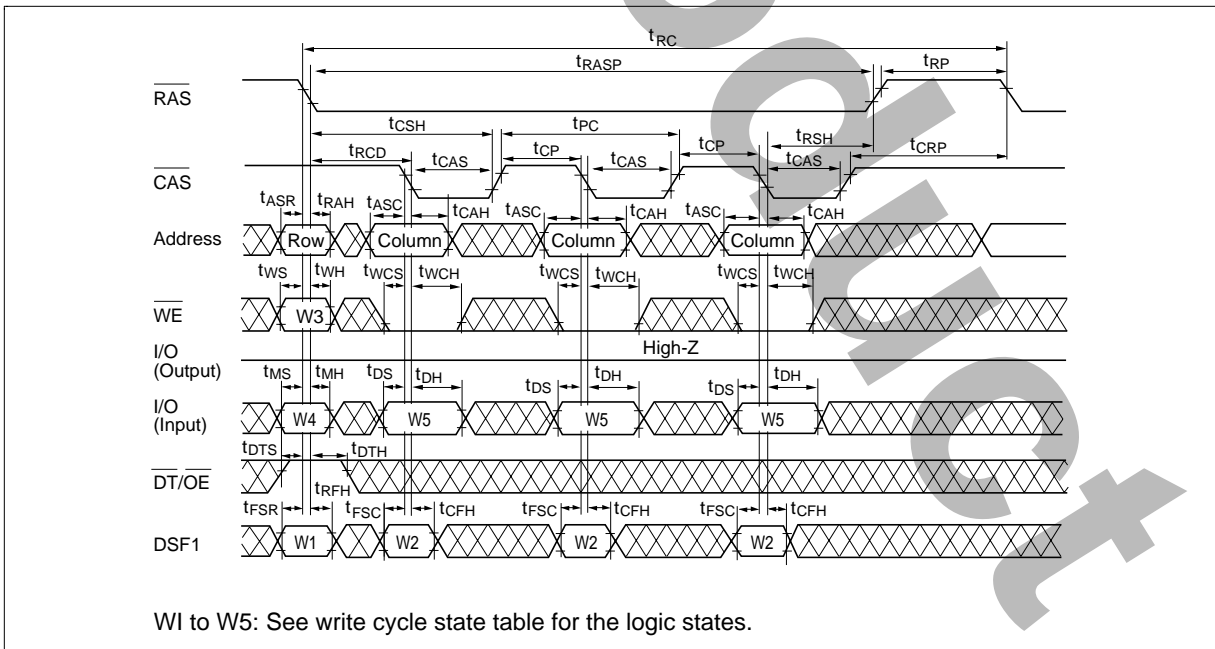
$t_{RC}$
$t_{RASP}$
$t_{RP}$
$\overline{RAS}$
$t_{CSH}$
$t_{PC}$
$t_{RSH}$
$t_{RCD}$
$t_{CAS}$
$t_{CP}$
$t_{CAS}$
$t_{CP}$
$t_{CAS}$
$t_{CRP}$
$\overline{CAS}$
$t_{ASR}$ $t_{RAH}$ $t_{ASC}$ $t_{CAH}$ $t_{ASC}$ $t_{CAH}$ $t_{ASC}$ $t_{CAH}$
Address Row Column Column Column
$t_{WS}$ $t_{WH}$ $t_{WCS}$ $t_{WCH}$ $t_{WCS}$ $t_{WCH}$ $t_{WCS}$ $t_{WCH}$
$\overline{WE}$ W3
I/O (Output) High-Z
$t_{MS}$ $t_{MH}$ $t_{DS}$ $t_{DH}$ $t_{DS}$ $t_{DH}$ $t_{DS}$ $t_{DH}$
I/O (Input) W4 W5 W5 W5
$t_{DTS}$ $t_{DTH}$
$\overline{DT}/\overline{OE}$
$t_{RFH}$
$t_{FSR}$ $t_{FSC}$ $t_{CFH}$ $t_{FSC}$ $t_{CFH}$ $t_{FSC}$ $t_{CFH}$
DSF1 W1 W2 W2 W2

WI to W5: See write cycle state table for the logic states.